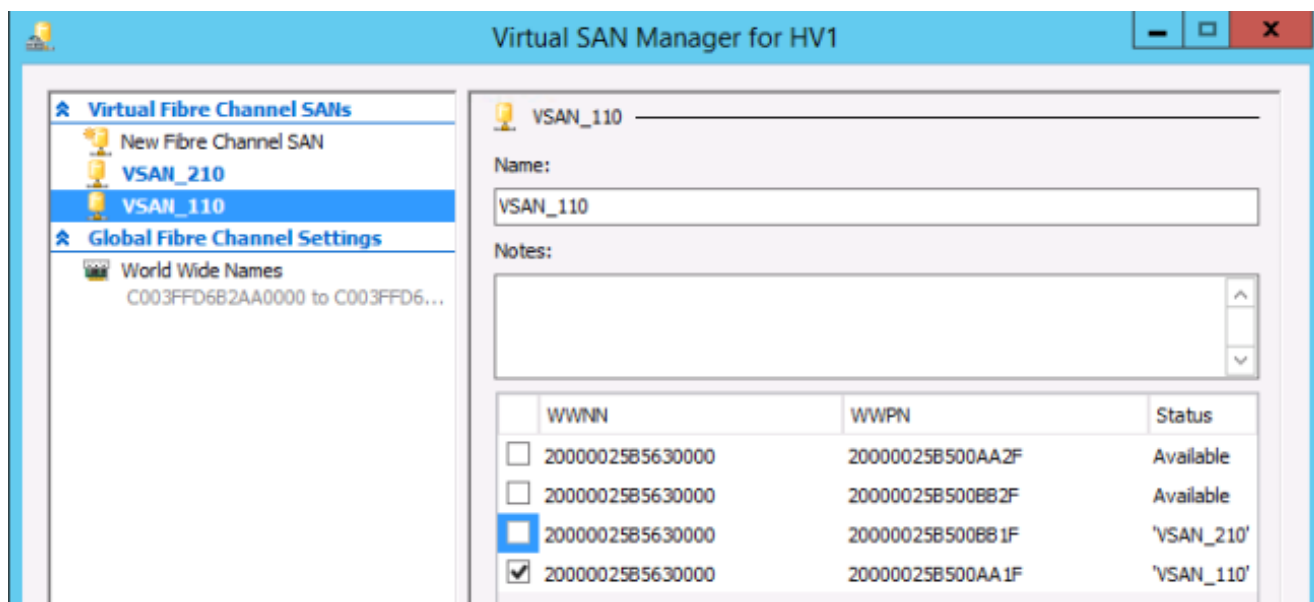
Virtual SAN Manager for HV1

Virtual Fibre Channel SANs
New Fibre Channel SAN
VSAN_210
VSAN_110
Global Fibre Channel Settings
World Wide Names
C003FFD6B2AA0000 to C003FFD6...

VSAN_110

Name:

VSAN_110

Notes:

| | WWNN | WWPN | Status |
|---|---|---|---|
| ☐ | 20000025B5630000 | 20000025B500AA2F | Available |
| ☐ | 20000025B5630000 | 20000025B500BB2F | Available |
| ☐ | 20000025B5630000 | 20000025B500BB1F | 'VSAN_210' |
| ☑ | 20000025B5630000 | 20000025B500AA1F | 'VSAN_110' |